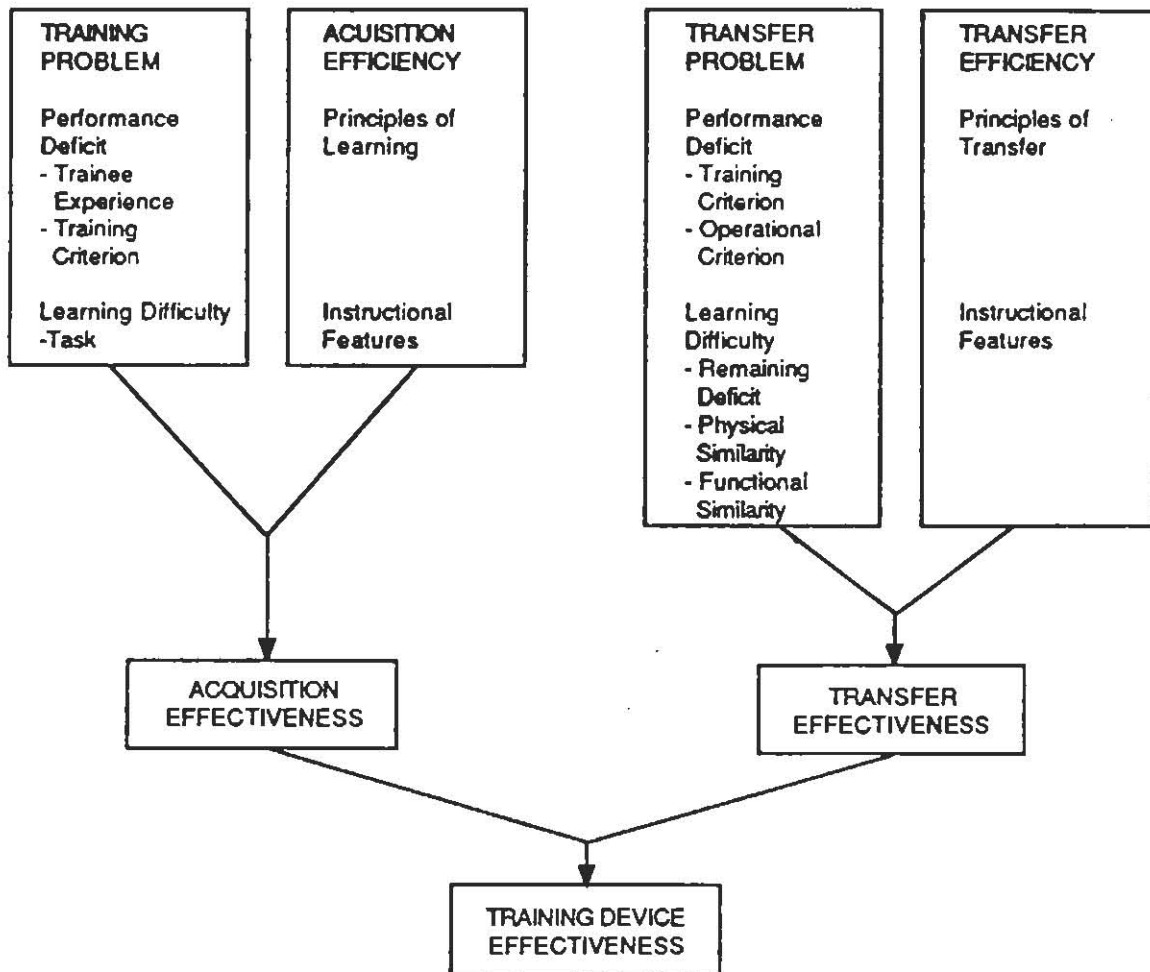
TRAINING PROBLEM

Performance Deficit
- Trainee Experience
- Training Criterion

Learning Difficulty
-Task

ACUISITION EFFICIENCY

Principles of Learning

Instructional Features

TRANSFER PROBLEM

Performance Deficit
- Training Criterion
- Operational Criterion

Learning Difficulty
- Remaining Deficit
- Physical Similarity
- Functional Similarity

TRANSFER EFFICIENCY

Principles of Transfer

Instructional Features

ACQUISITION EFFECTIVENESS

TRANSFER EFFECTIVENESS

TRAINING DEVICE EFFECTIVENESS